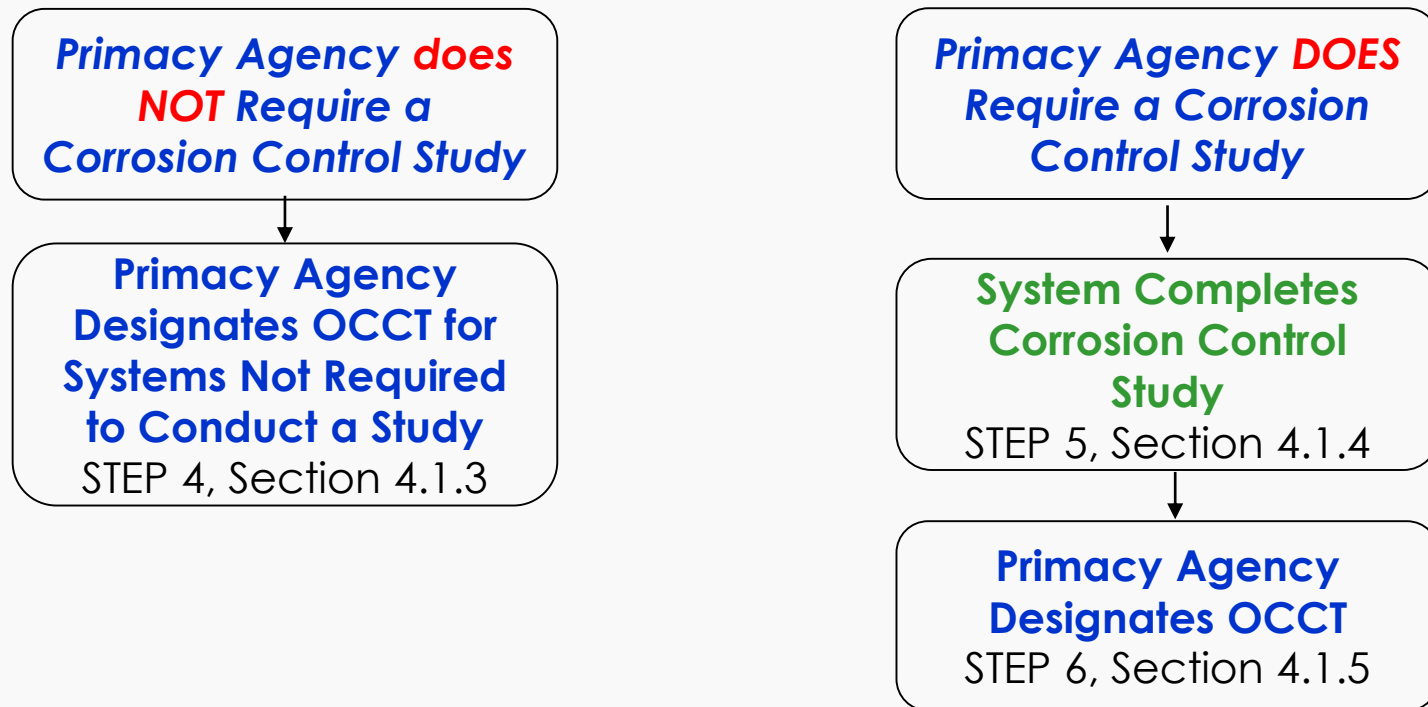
Primacy Agency does NOT Require a Corrosion Control Study

Primacy Agency Designates OCCT for Systems Not Required to Conduct a Study
STEP 4, Section 4.1.3

Primacy Agency DOES Require a Corrosion Control Study

System Completes Corrosion Control Study
STEP 5, Section 4.1.4

Primacy Agency Designates OCCT
STEP 6, Section 4.1.5